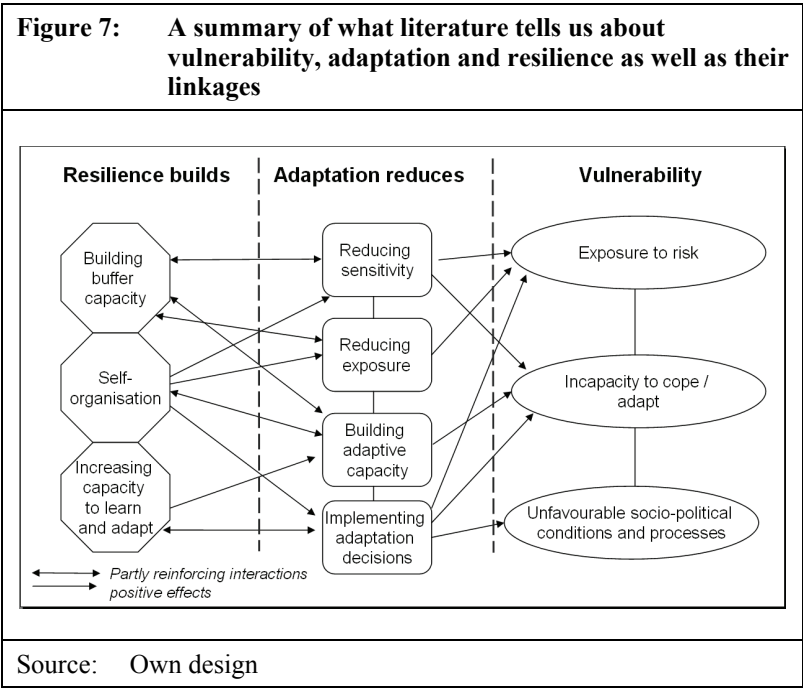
Figure 7: A summary of what literature tells us about vulnerability, adaptation and resilience as well as their linkages

Resilience builds

Adaptation reduces

Vulnerability

Building buffer capacity

Self-organisation

Increasing capacity to learn and adapt

Reducing sensitivity

Reducing exposure

Building adaptive capacity

Implementing adaptation decisions

Exposure to risk

Incapacity to cope / adapt

Unfavourable socio-political conditions and processes

Partly reinforcing interactions

positive effects

Source: Own design